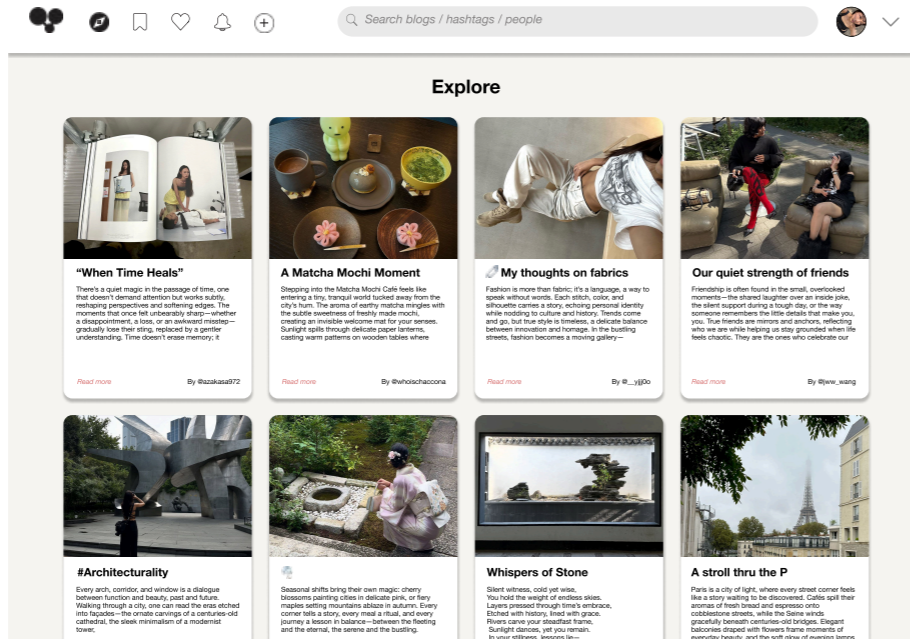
Search blogs / hashtags / people

Explore

"When Time Heals"

There's a quiet magic in the passage of time, one that doesn't demand attention but works subtly, reshaping perspectives and softening edges. The moments that once felt unbearably sharp—whether a disappointment, a loss, or an awkward misstep—gradually lose their sting, replaced by a gentler understanding. Time doesn't erase memory; it

Read more

By @azakasa972

A Matcha Mochi Moment

Stepping into the Matcha Mochi Café feels like entering a tiny, tranquil world tucked away from the city's hum. The aroma of earthy matcha mingles with the subtle sweetness of freshly made mochi, creating an invisible welcome mat for your senses. Sunlight spills through delicate paper lanterns, casting warm patterns on wooden tables where

Read more

By @whoischaccona

My thoughts on fabrics

Fashion is more than fabric; it's a language, a way to speak without words. Each stitch, color, and silhouette carries a story, echoing personal identity while nodding to culture and history. Trends come and go, but true style is timeless, a delicate balance between innovation and homage. In the bustling streets, fashion becomes a moving gallery—

Read more

By @__yjj0o

Our quiet strength of friends

Friendship is often found in the small, overlooked moments—the shared laughter over an inside joke, the silent support during a tough day, or the way someone remembers the little details that make you, you. True friends are mirrors and anchors, reflecting who we are while helping us stay grounded when life feels chaotic. They are the ones who celebrate our

Read more

By @jww_wang

#Architecturality

Every arch, corridor, and window is a dialogue between function and beauty, past and future. Walking through a city, one can read the eras etched into façades—the ornate carvings of a centuries-old cathedral, the sleek minimalism of a modernist tower,

Seasonal shifts bring their own magic: cherry blossoms painting cities in delicate pink, or fiery maples setting mountains ablaze in autumn. Every corner tells a story, every meal a ritual, and every journey a lesson in balance—between the fleeting and the eternal, the serene and the bustling.

Whispers of Stone

Silent witness, cold yet wise,
You hold the weight of endless skies.
Layers pressed through time's embrace,
Etched with history, lined with grace.
Rivers carve your steadfast frame,
Sunlight dances, yet you remain.
In your stillness, lessons lie—

A stroll thru the P

Paris is a city of light, where every street corner feels like a story waiting to be discovered. Cafés spill their aromas of fresh bread and espresso onto cobblestone streets, while the Seine winds gracefully beneath centuries-old bridges. Elegant balconies draped with flowers frame moments of everyday beauty, and the soft glow of evening lamps